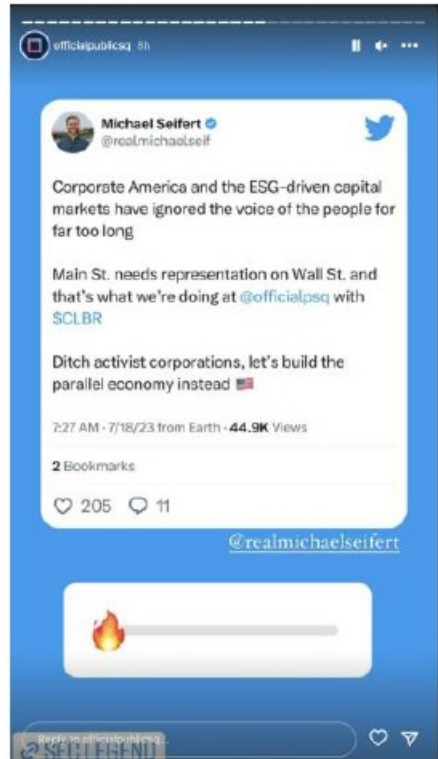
officialpublicsq 8h

Michael Seifert
@realmichaelseif

Corporate America and the ESG-driven capital markets have ignored the voice of the people for far too long

Main St. needs representation on Wall St. and that's what we're doing at @officialpsq with $CLBR

Ditch activist corporations, let's build the parallel economy instead 🇺🇸

7:27 AM · 7/18/23 from Earth · 44.9K Views

2 Bookmarks

205 11

@realmichaelseifert

🔥

Reply to officialpublicsq...

SEC LEGEND